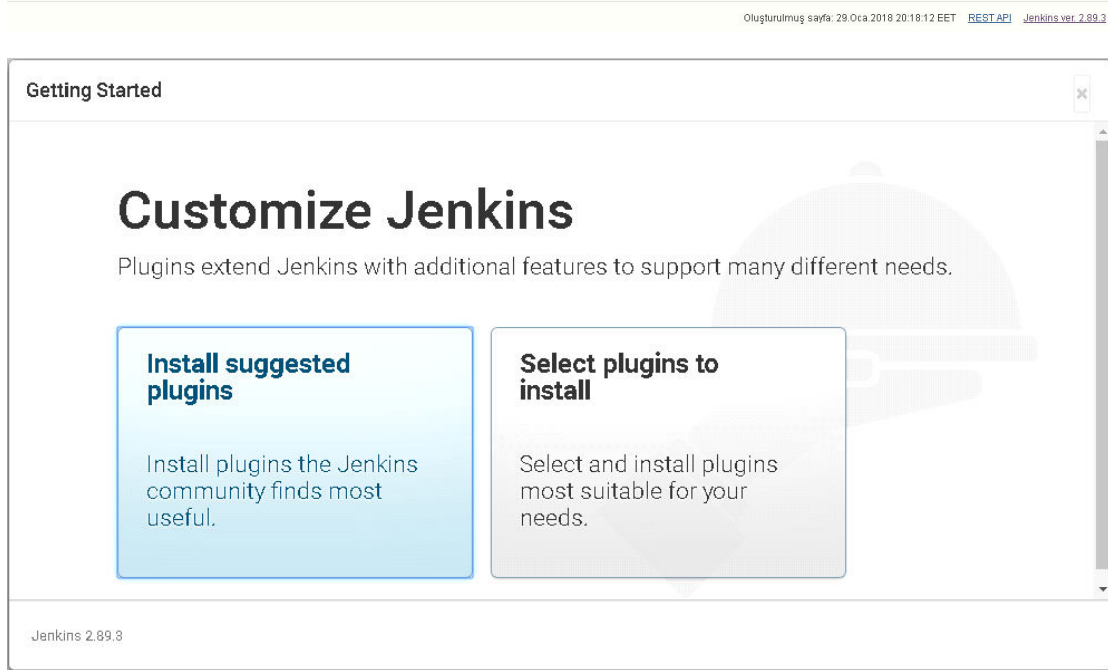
Oluşturulmuş sayfa: 29.Oca.2018 20:18:12 EET REST API Jenkins ver. 2.89.3

Getting Started

×

Customize Jenkins

Plugins extend Jenkins with additional features to support many different needs.

Install suggested plugins

Install plugins the Jenkins community finds most useful.

Select plugins to install

Select and install plugins most suitable for your needs.

Jenkins 2.89.3